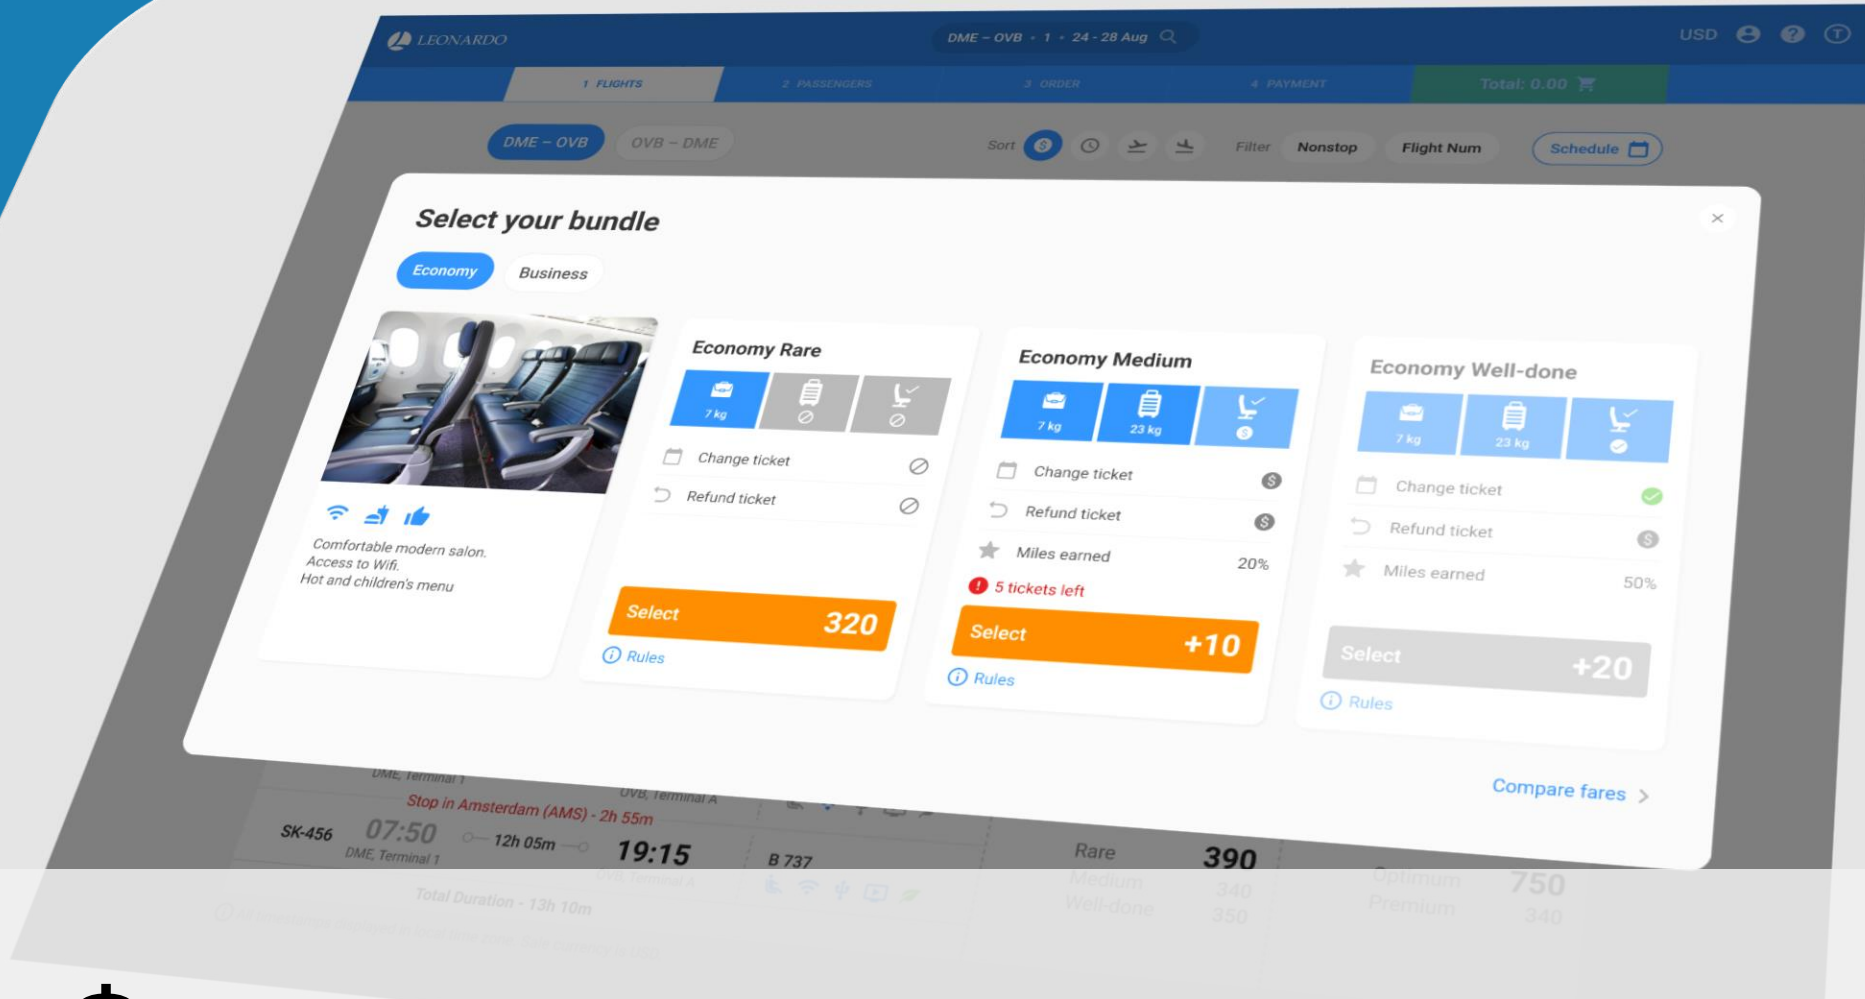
LEONARDO

DME – OVB • 1 • 24 - 28 Aug

USD

1 FLIGHTS
2 PASSENGERS
3 ORDER
4 PAYMENT
Total: 0.00

DME – OVB
OVB – DME

Sort
Filter
Nonstop
Flight Num
Schedule

Select your bundle

×

Economy
Business

Comfortable modern salon.
Access to Wifi.
Hot and children's menu

Economy Rare
7 kg
Change ticket
Refund ticket
Select 320
Rules

Economy Medium
7 kg
23 kg
Change ticket
Refund ticket
Miles earned 20%
5 tickets left
Select +10
Rules

Economy Well-done
7 kg
23 kg
Change ticket
Refund ticket
Miles earned 50%
Select +20
Rules

Compare fares >

DME, Terminal 1
OVB, Terminal A
Stop in Amsterdam (AMS) - 2h 55m
SK-456 07:50 12h 05m 19:15
DME, Terminal 1
B 737
Total Duration - 13h 10m

Rare 390
Medium 340
Well-done 350
Optimum 750
Premium 340